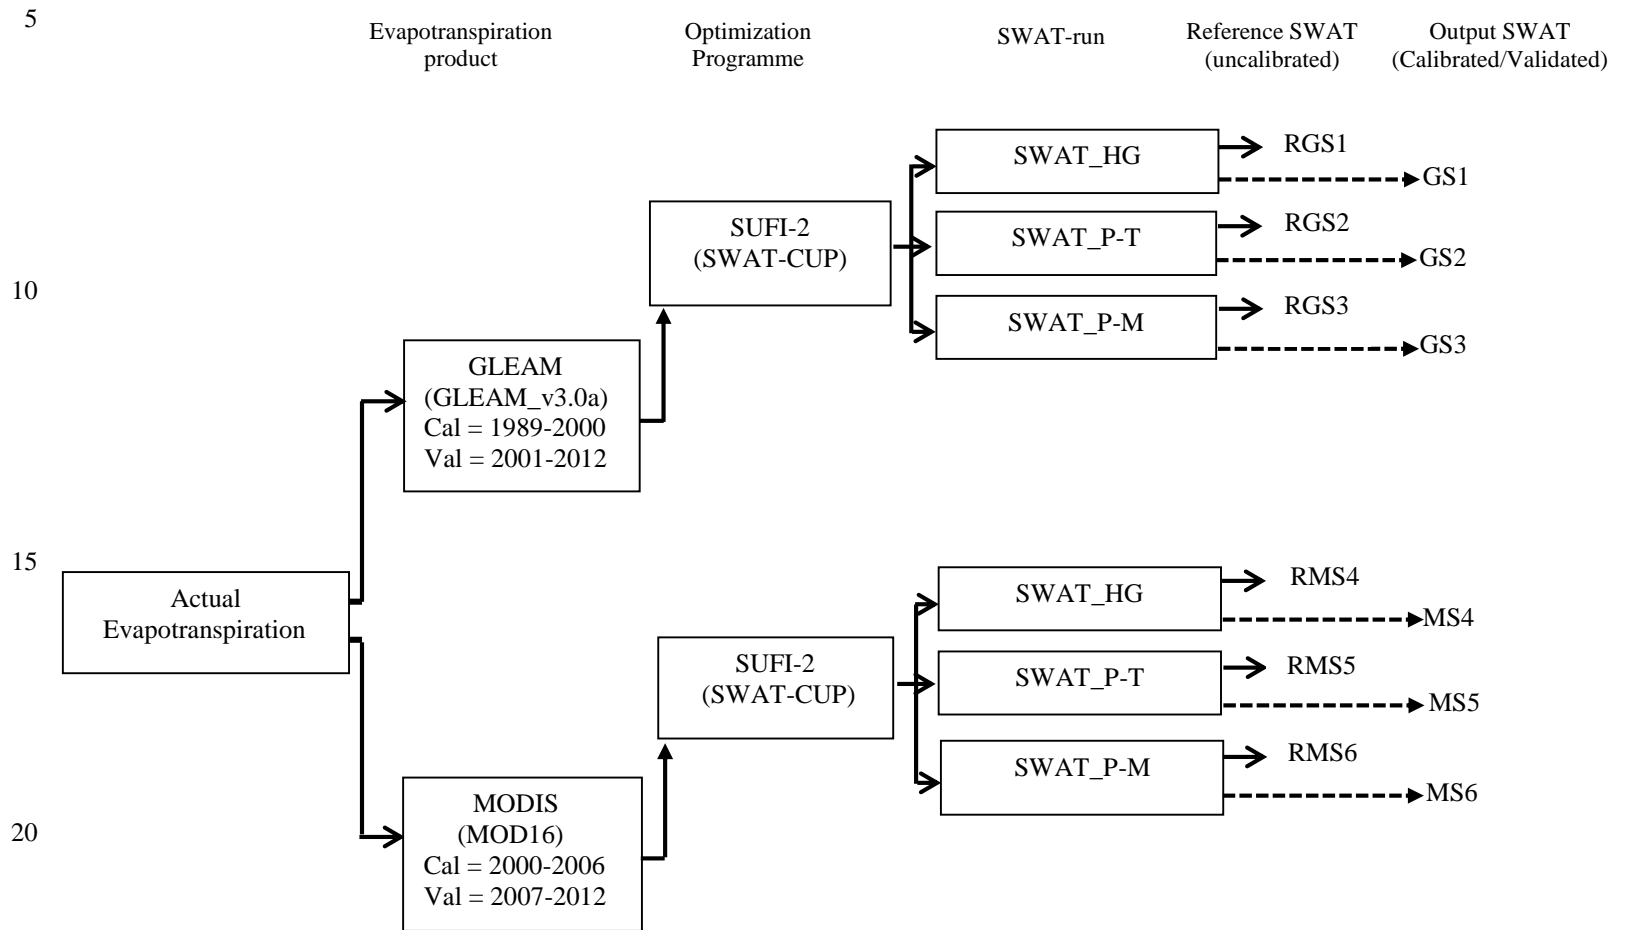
5

Evapotranspiration product

Optimization Programme

SWAT-run

Reference SWAT (uncalibrated)

Output SWAT (Calibrated/Validated)

SWAT_HG

RGS1

GS1

SUFI-2 (SWAT-CUP)

SWAT_P-T

RGS2

GS2

10

SWAT_P-M

RGS3

GS3

GLEAM (GLEAM_v3.0a) Cal = 1989-2000 Val = 2001-2012

15

Actual Evapotranspiration

SWAT_HG

RMS4

MS4

SUFI-2 (SWAT-CUP)

SWAT_P-T

RMS5

MS5

SWAT_P-M

RMS6

MS6

20

MODIS (MOD16) Cal = 2000-2006 Val = 2007-2012